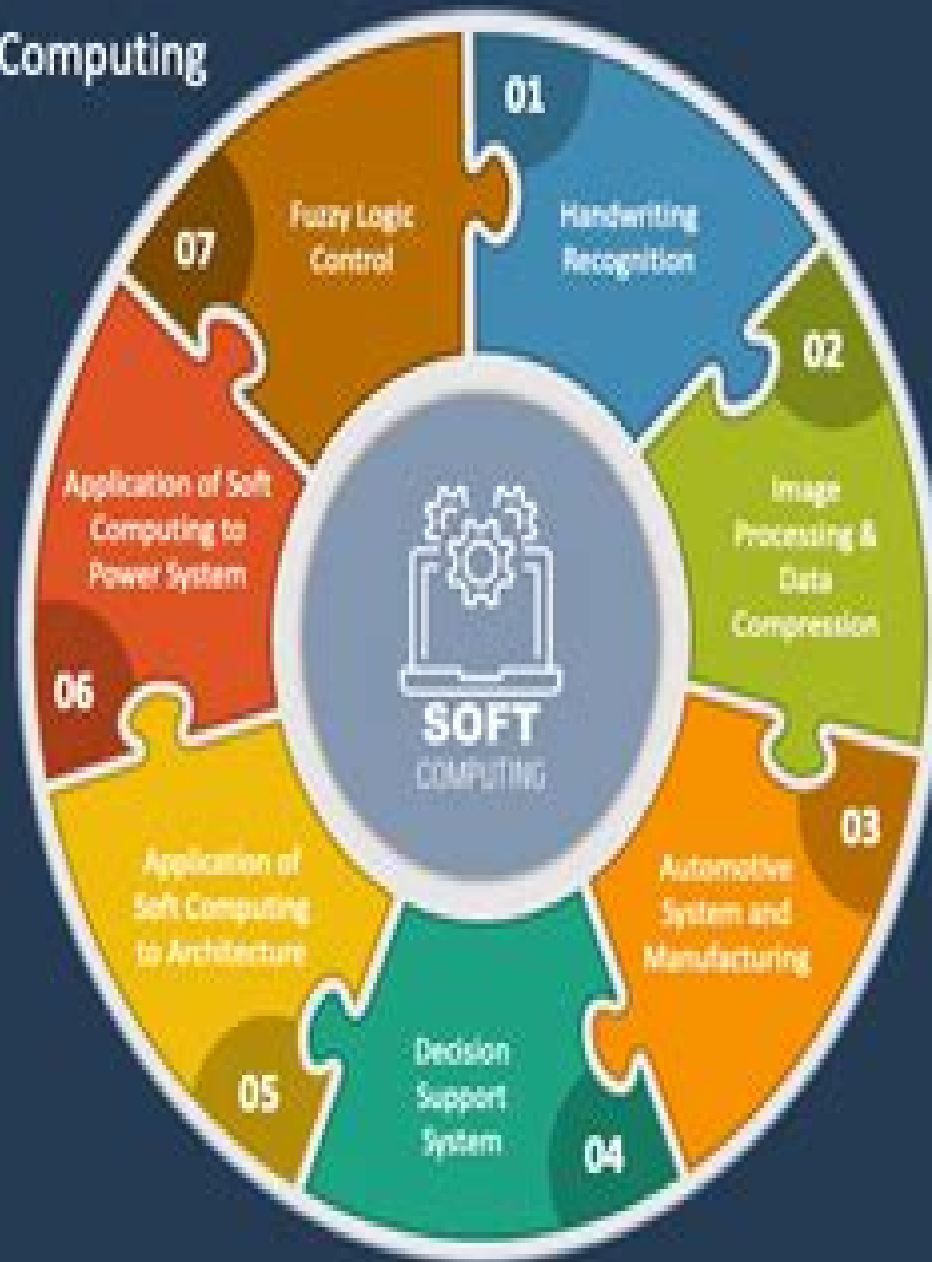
Computing

01
Handwriting Recognition

02
Image Processing & Data Compression

03
Automotive System and Manufacturing

04
Decision Support System

05
Application of Soft Computing to Architecture

06
Application of Soft Computing to Power System

07
Fuzzy Logic Control

SOFT
COMPUTING